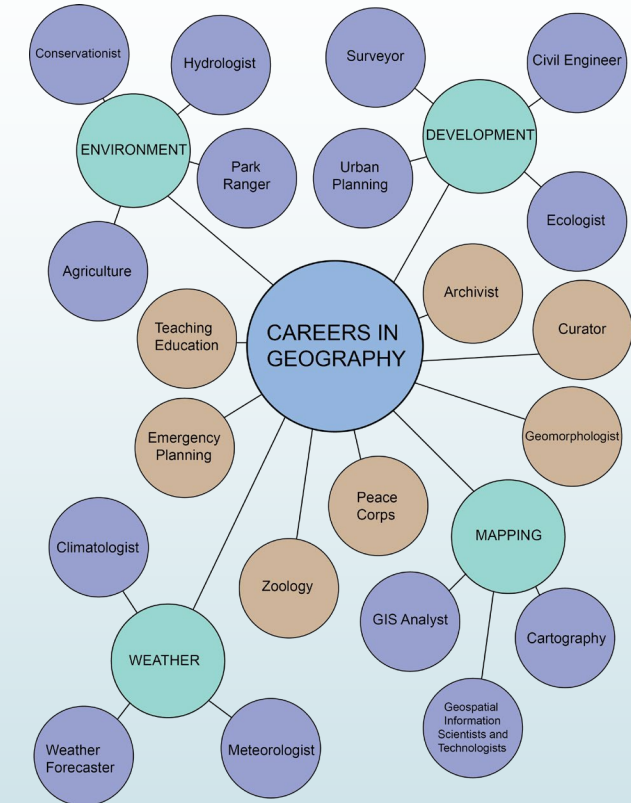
Conservationist

Hydrologist

Surveyor

Civil Engineer

ENVIRONMENT

DEVELOPMENT

Park Ranger

Urban Planning

Ecologist

Agriculture

Archivist

Teaching Education

CAREERS IN GEOGRAPHY

Curator

Emergency Planning

Geomorphologist

Peace Corps

MAPPING

Climatologist

Zoology

GIS Analyst

Cartography

WEATHER

Geospatial Information Scientists and Technologists

Weather Forecaster

Meteorologist